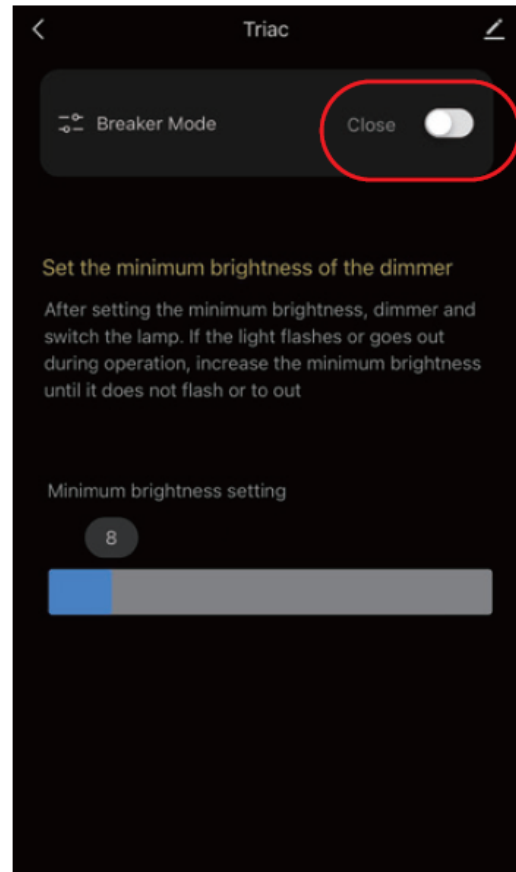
Triac

Breaker Mode

Close

Set the minimum brightness of the dimmer

After setting the minimum brightness, dimmer and switch the lamp. If the light flashes or goes out during operation, increase the minimum brightness until it does not flash or to out

Minimum brightness setting

8